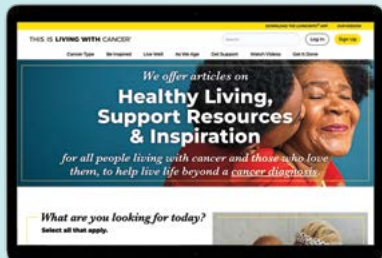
DOWNLOAD THE LIVINGWITH® APP   OUR MISSION

THIS IS LIVING WITH CANCER®   Search   Log In   Sign Up

Cancer Type   Be Inspired   Live Well   As We Age   Get Support   Watch Videos   Get It Done

We offer articles on
Healthy Living, Support Resources & Inspiration
for all people living with cancer and those who love them, to help live life beyond a cancer diagnosis.

What are you looking for today?
Select all that apply.